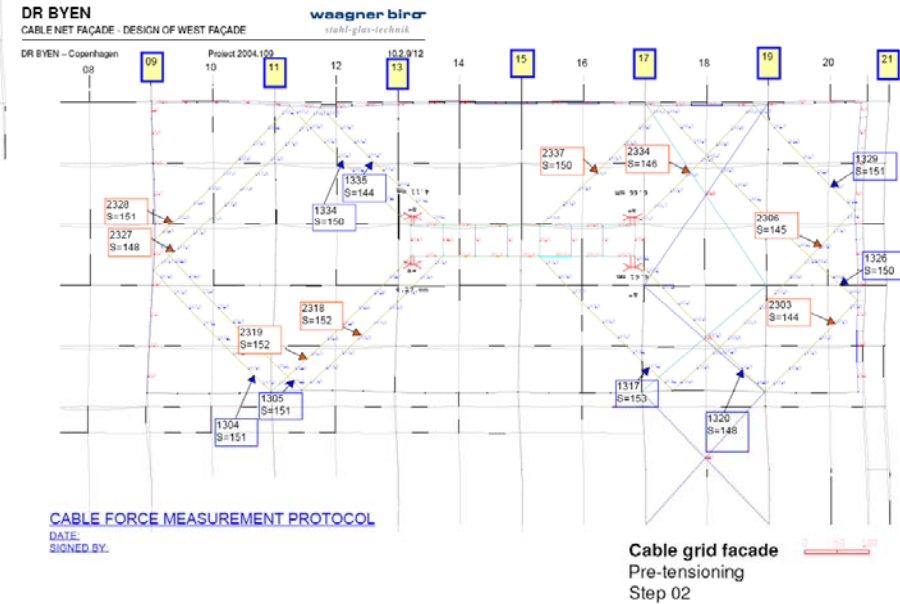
DR BYEN
CABLE NET FAÇADE - DESIGN OF WEST FAÇADE

waagner biro
stahl-glas-technik

DR BYEN – Copenhagen
Project 2004.109
10.2.9/12

08 09 10 11 12 13 14 15 16 17 18 19 20 21

2328
S=151

2327
S=148

1335
S=144

1334
S=150

2337
S=150

2334
S=146

1329
S=151

2306
S=145

1326
S=150

2318
S=152

2319
S=152

2303
S=144

1305
S=151

1304
S=151

1317
S=153

1320
S=148

CABLE FORCE MEASUREMENT PROTOCOL
DATE:
SIGNED BY:

Cable grid facade
Pre-tensioning
Step 02